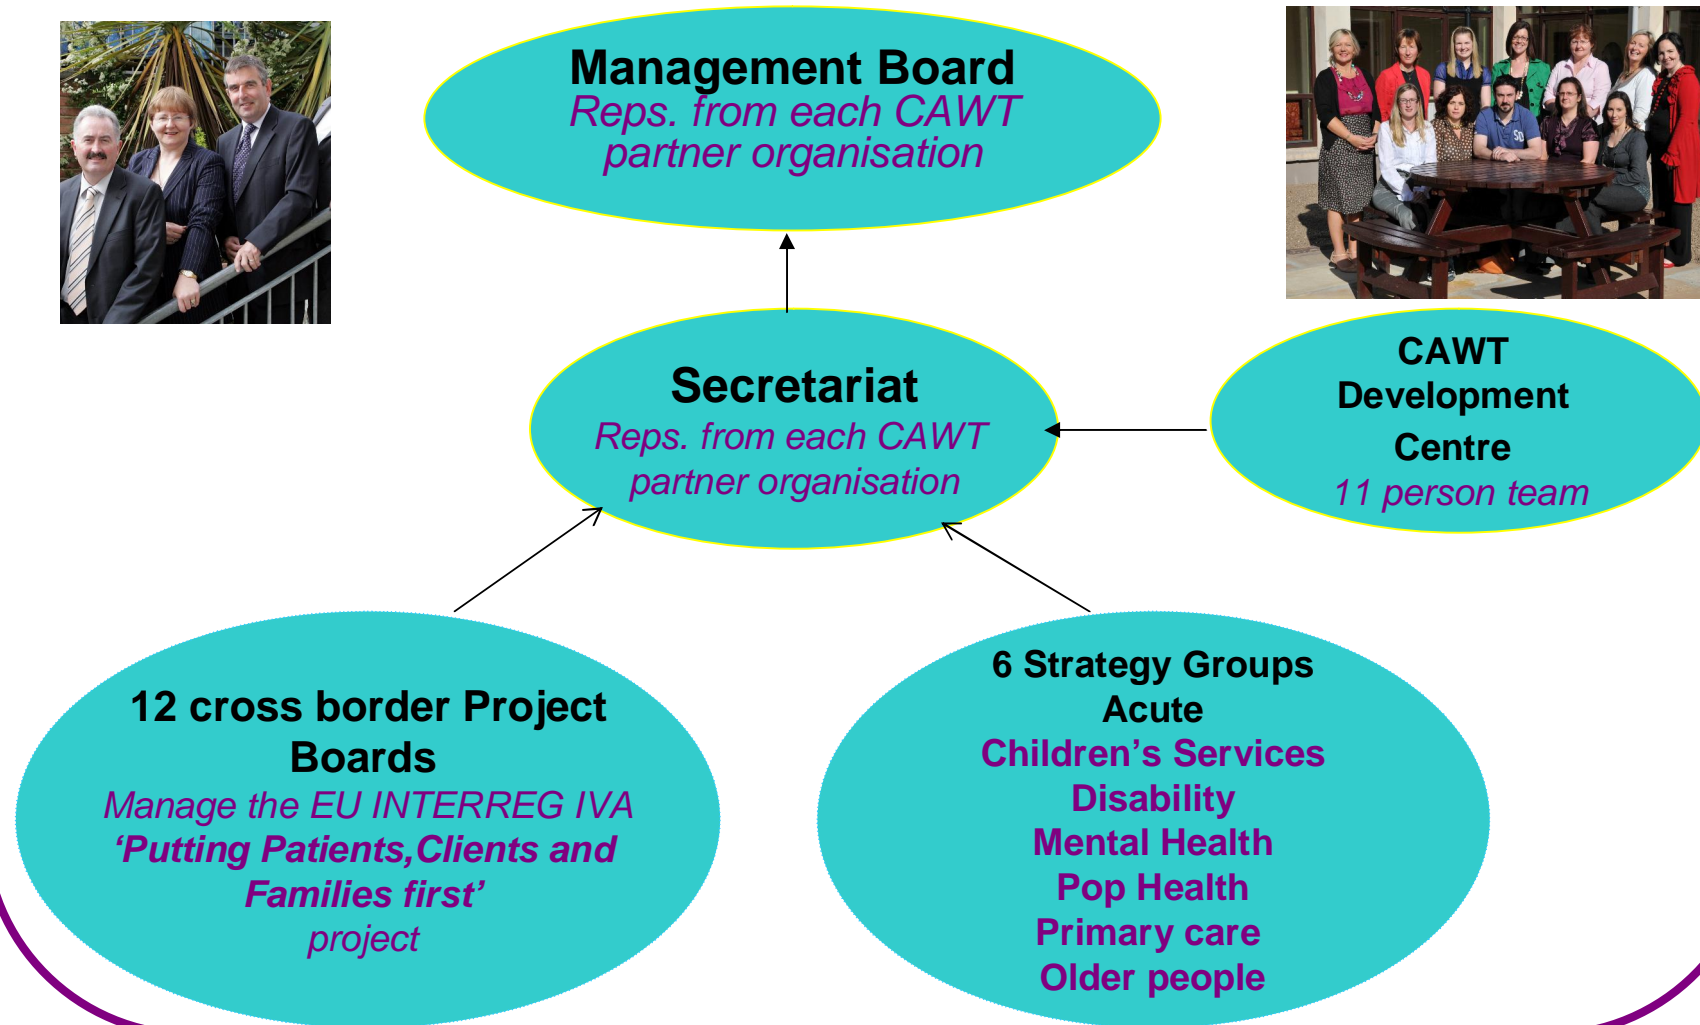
Management Board
Reps. from each CAWT partner organisation

Secretariat
Reps. from each CAWT partner organisation

CAWT Development Centre
11 person team

12 cross border Project Boards
Manage the EU INTERREG IVA
'Putting Patients,Clients and Families first'
project

6 Strategy Groups
Acute
Children's Services
Disability
Mental Health
Pop Health
Primary care
Older people